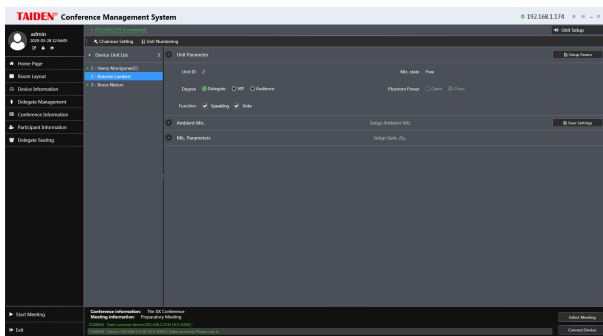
TAIDEN® Conference Management System

192.168.1.174

Unit Setup

admin
2020-03-28 12:56:05

192.168.1.174 (Connected)

Chairman Setting
Unit Numbering

Home Page
Room Layout
Device Information
Delegate Management
Conference Information
Participant Information
Delegate Seating

Device Unit List 3

1 - Henry Montgomery(C)
2 - Roberto Lambert
3 - Bruce Nelson

Unit Parameter

Setup Param

Unit ID 2

Mic. state Free

Degree Delegate VIP Audience

Phantom Power Open Close

Function Speaking Vote

Ambient Mic.

Setup Ambient Mic.

Save Settings

Mic. Parameters

Setup Gain, Eq...

Start Meeting

Exit

Conference information: The XX Conference
Meeting information: Preparatory Meeting

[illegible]
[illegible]

Select Meeting

Connect Device